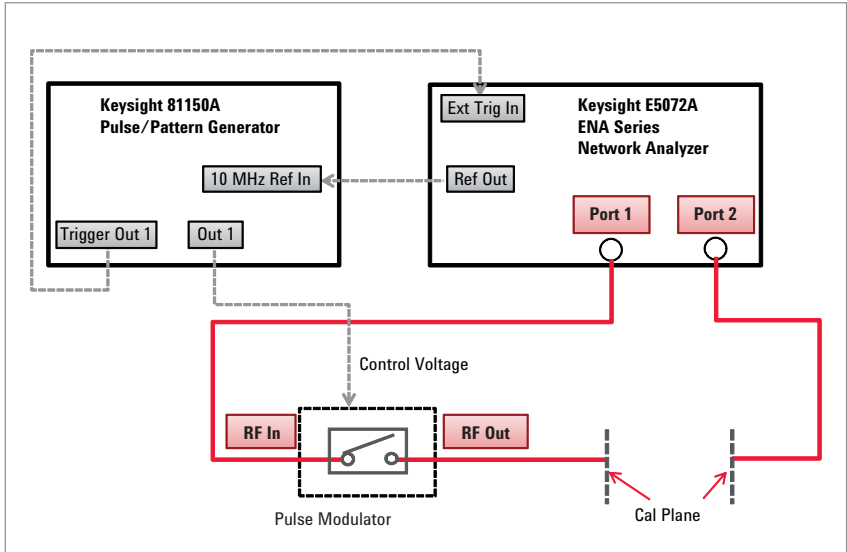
Keysight 81150A
Pulse/Pattern Generator

10 MHz Ref In

Trigger Out 1

Out 1

Ext Trig In

Keysight E5072A
ENA Series
Network Analyzer

Ref Out

Port 1

Port 2

Control Voltage

RF In

RF Out

Pulse Modulator

Cal Plane